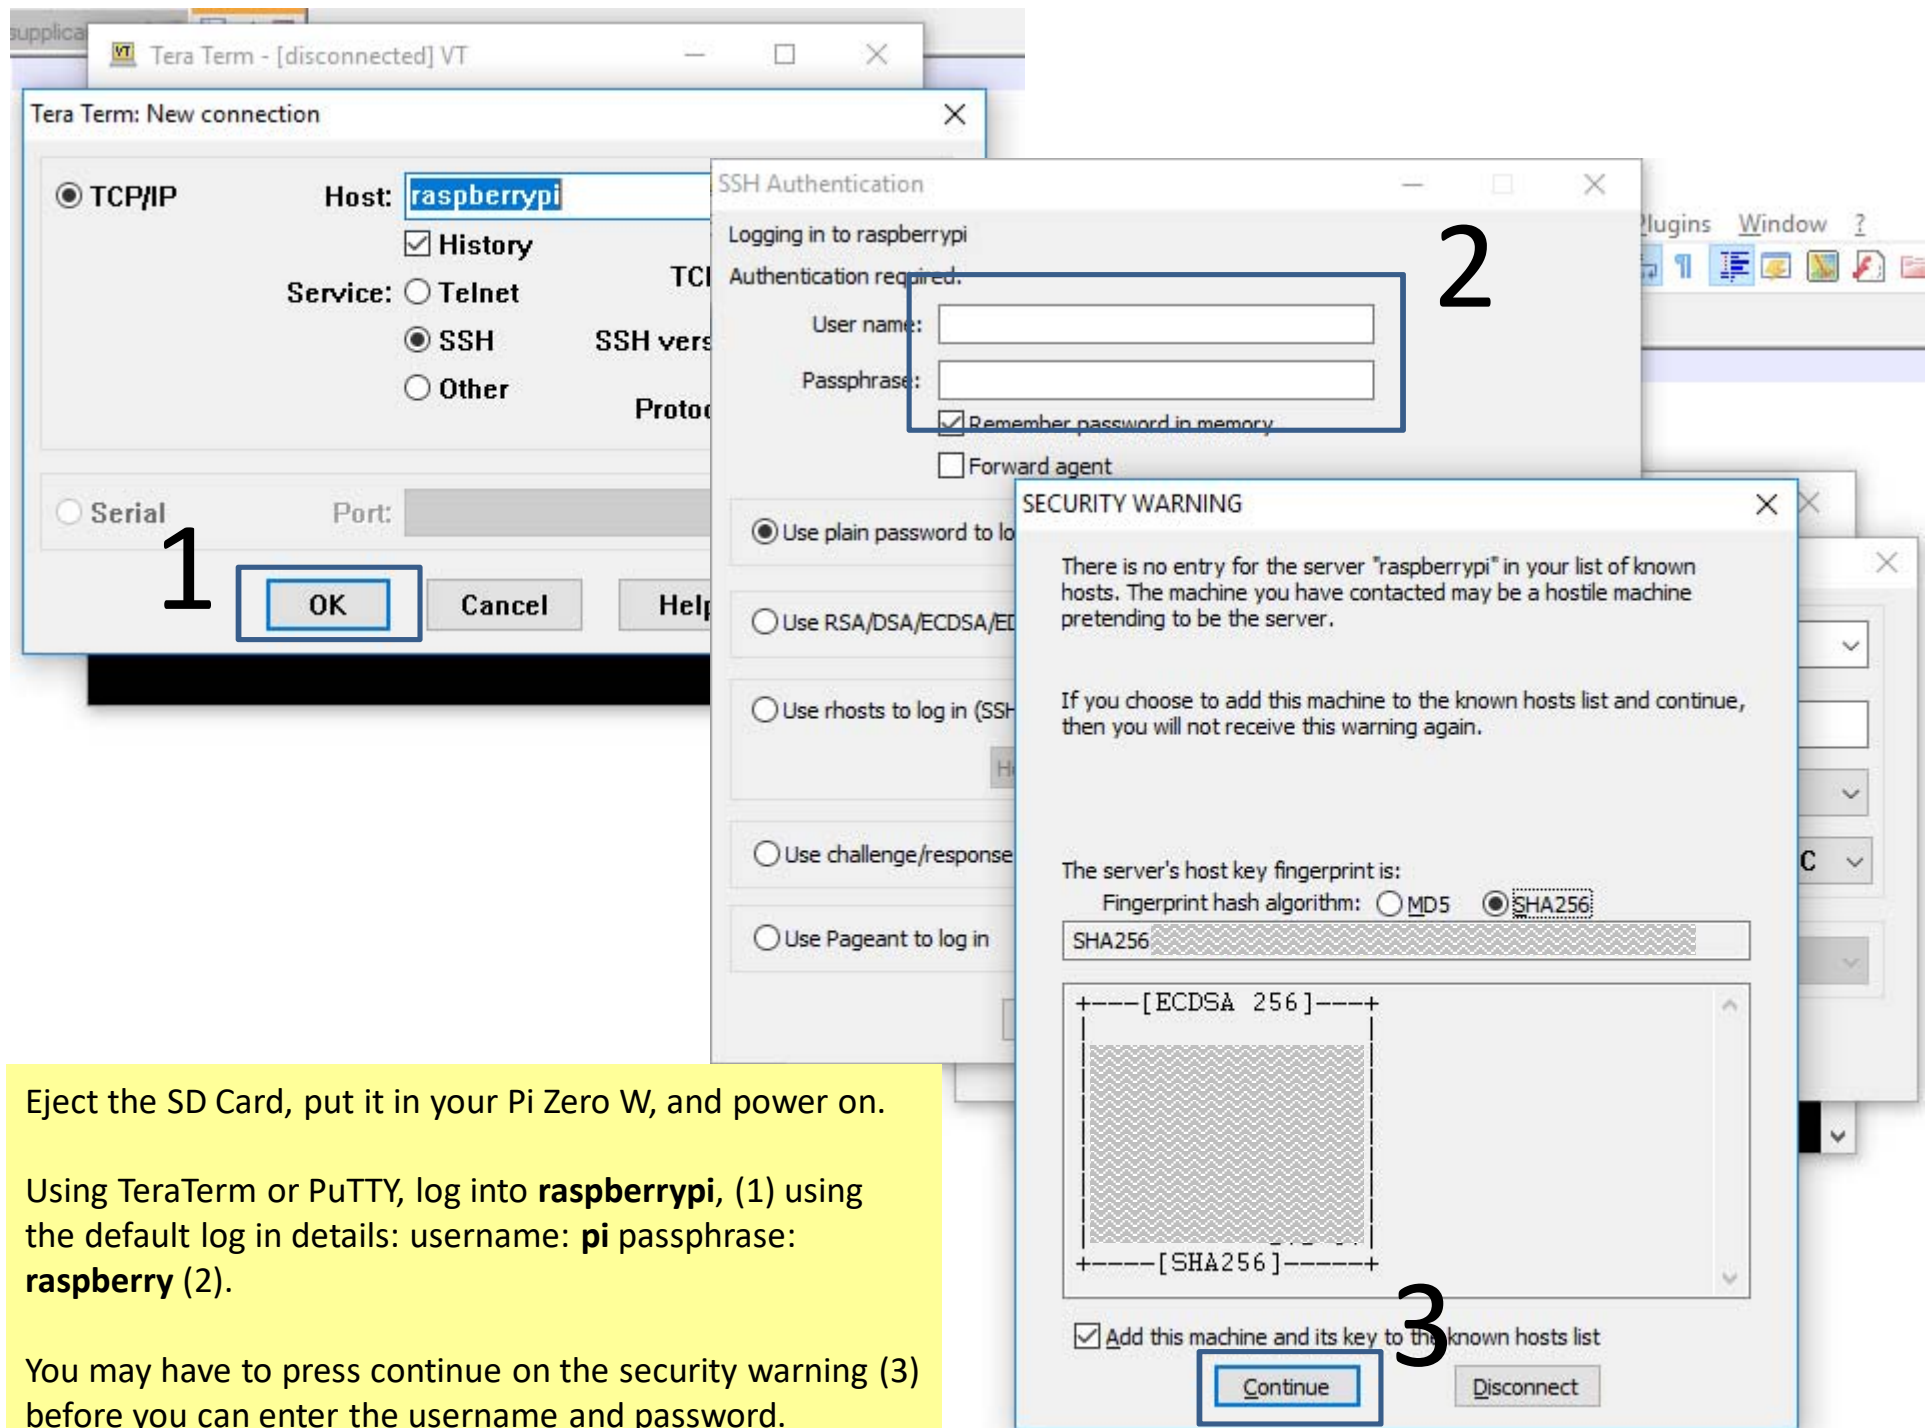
supplica

Tera Term - [disconnected] VT

Tera Term: New connection

TCP/IP Host: raspberrypi

History

Service: Telnet TCI

SSH SSH vers

Other Protoc

Serial Port:

1

OK Cancel Help

SSH Authentication

Logging in to raspberrypi

Authentication required.

User name:

Passphrase:

Remember password in memory

Forward agent

Use plain password to lo

Use RSA/DSA/ECDSA/ED

Use rhosts to log in (SSH

Use challenge/response

Use Pageant to log in

2

Plugins Window ?

SECURITY WARNING

There is no entry for the server "raspberrypi" in your list of known hosts. The machine you have contacted may be a hostile machine pretending to be the server.

If you choose to add this machine to the known hosts list and continue, then you will not receive this warning again.

The server's host key fingerprint is:

Fingerprint hash algorithm: MD5 SHA256

SHA256

+---[ECDSA 256]---+

+----[SHA256]-----+

Add this machine and its key to the known hosts list

3

Continue Disconnect

Eject the SD Card, put it in your Pi Zero W, and power on.

Using TeraTerm or PuTTY, log into **raspberrypi**, (1) using the default log in details: username: **pi** passphrase: **raspberry** (2).

You may have to press continue on the security warning (3) before you can enter the username and password.